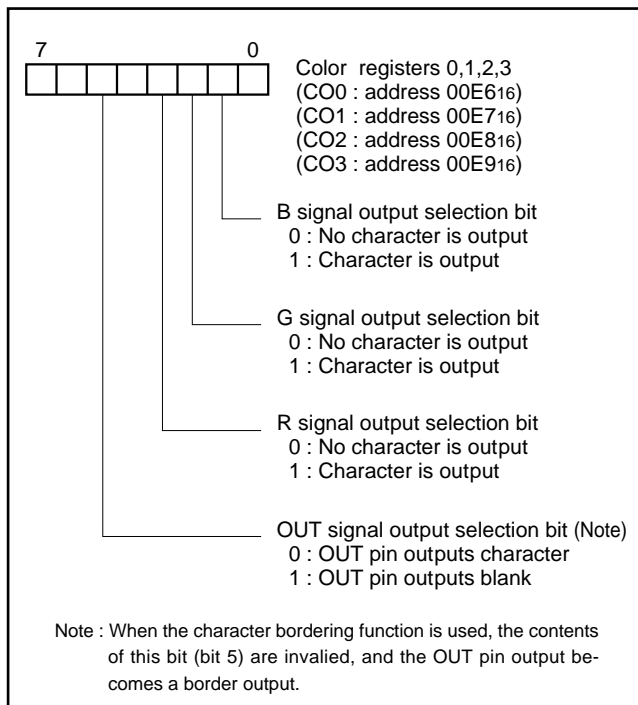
7 0

Color registers 0,1,2,3
(CO0 : address 00E6$_{16}$)
(CO1 : address 00E7$_{16}$)
(CO2 : address 00E8$_{16}$)
(CO3 : address 00E9$_{16}$)

B signal output selection bit
0 : No character is output
1 : Character is output

G signal output selection bit
0 : No character is output
1 : Character is output

R signal output selection bit
0 : No character is output
1 : Character is output

OUT signal output selection bit (Note)
0 : OUT pin outputs character
1 : OUT pin outputs blank

Note : When the character bordering function is used, the contents of this bit (bit 5) are invalied, and the OUT pin output becomes a border output.